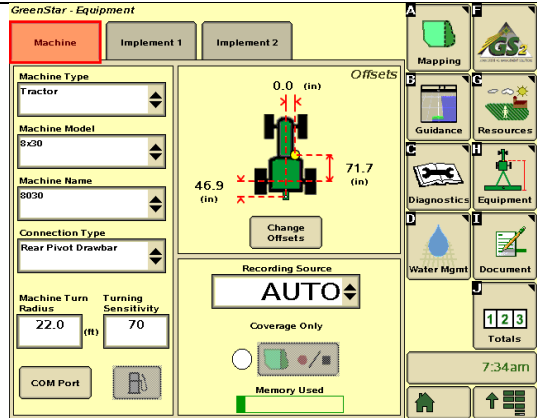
GreenStar - Equipment

Machine

Implement 1

Implement 2

Machine Type

Tractor

Machine Model

8x30

Machine Name

8030

Connection Type

Rear Pivot Drawbar

Machine Turn Radius

22.0

(ft)

Turning Sensitivity

70

COM Port

Offsets

0.0 (in)

71.7 (in)

46.9 (in)

Change Offsets

Recording Source

AUTO

Coverage Only

Memory Used

A

Mapping

F

GS2

B

Guidance

G

Resources

C

Diagnostics

H

Equipment

D

Water Mgmt

I

Document

J

1 2 3

Totals

7:34am